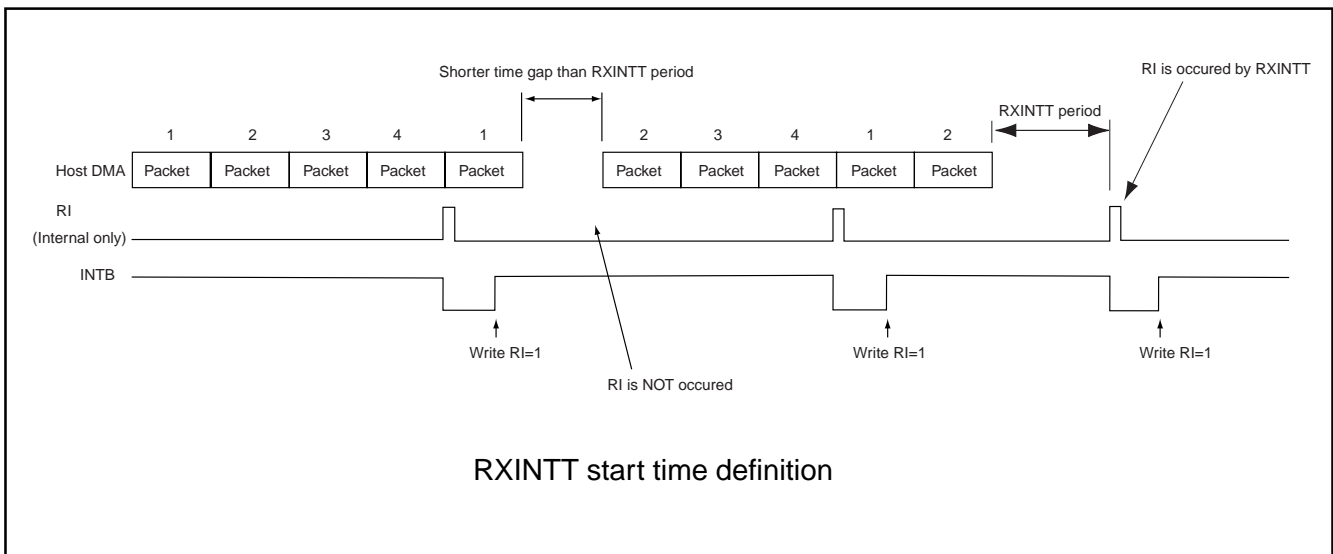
Shorter time gap than RXINTT period

RI is occured by RXINTT

RXINTT period

1 2 3 4 1 2 3 4 1 2

Host DMA Packet Packet Packet Packet Packet Packet Packet Packet Packet Packet

RI
(Internal only)

INTB

Write RI=1

Write RI=1

Write RI=1

RI is NOT occured

RXINTT start time definition